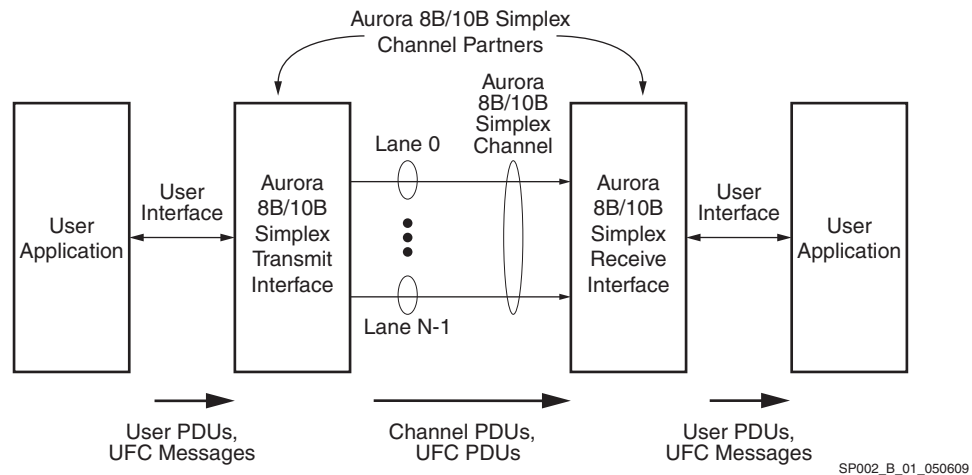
Aurora 8B/10B Simplex Channel Partners

User Application

User Interface

Aurora 8B/10B Simplex Transmit Interface

Lane 0

Aurora 8B/10B Simplex Channel

Lane N-1

Aurora 8B/10B Simplex Receive Interface

User Interface

User Application

User PDUs, UFC Messages

Channel PDUs, UFC PDUs

User PDUs, UFC Messages

SP002_B_01_050609